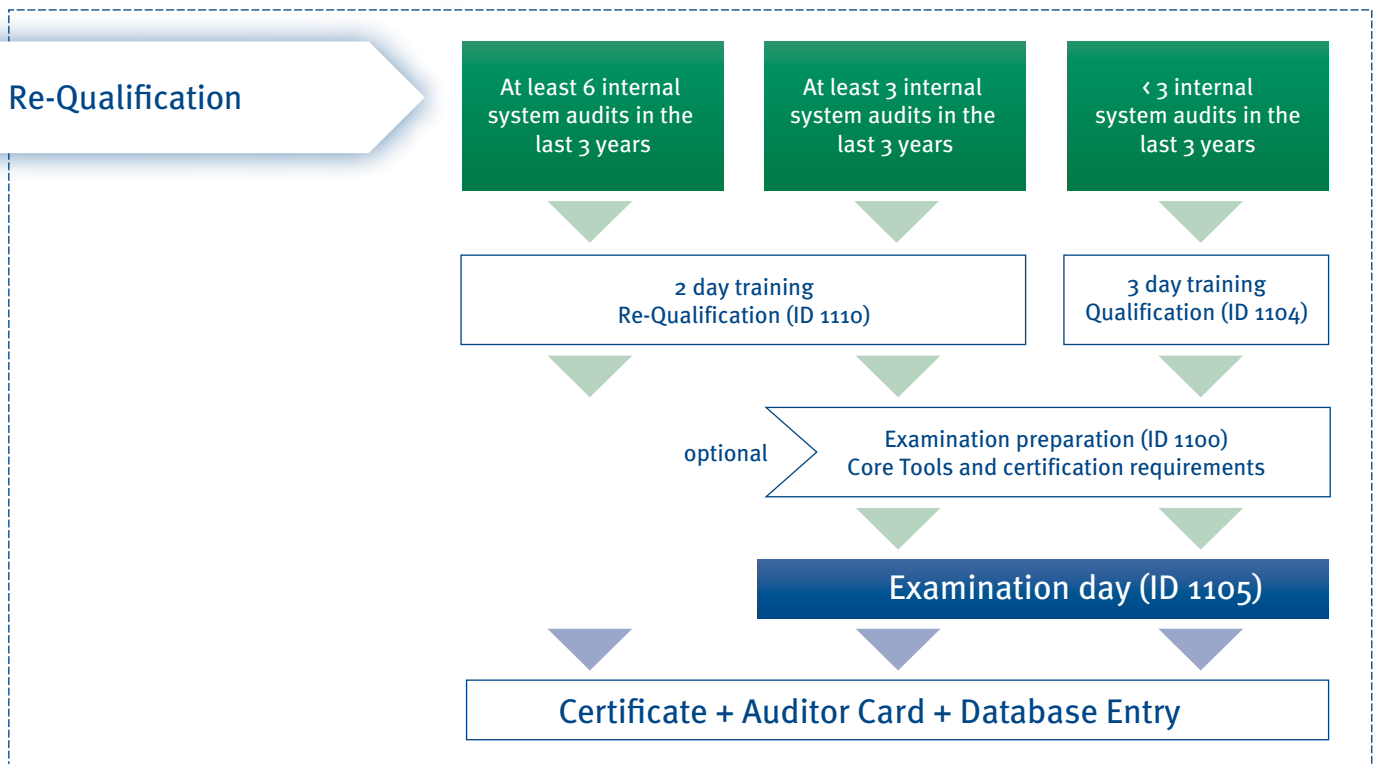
Re-Qualification

At least 6 internal system audits in the last 3 years

At least 3 internal system audits in the last 3 years

< 3 internal system audits in the last 3 years

2 day training
Re-Qualification (ID 1110)

3 day training
Qualification (ID 1104)

optional

Examination preparation (ID 1100)
Core Tools and certification requirements

Examination day (ID 1105)

Certificate + Auditor Card + Database Entry